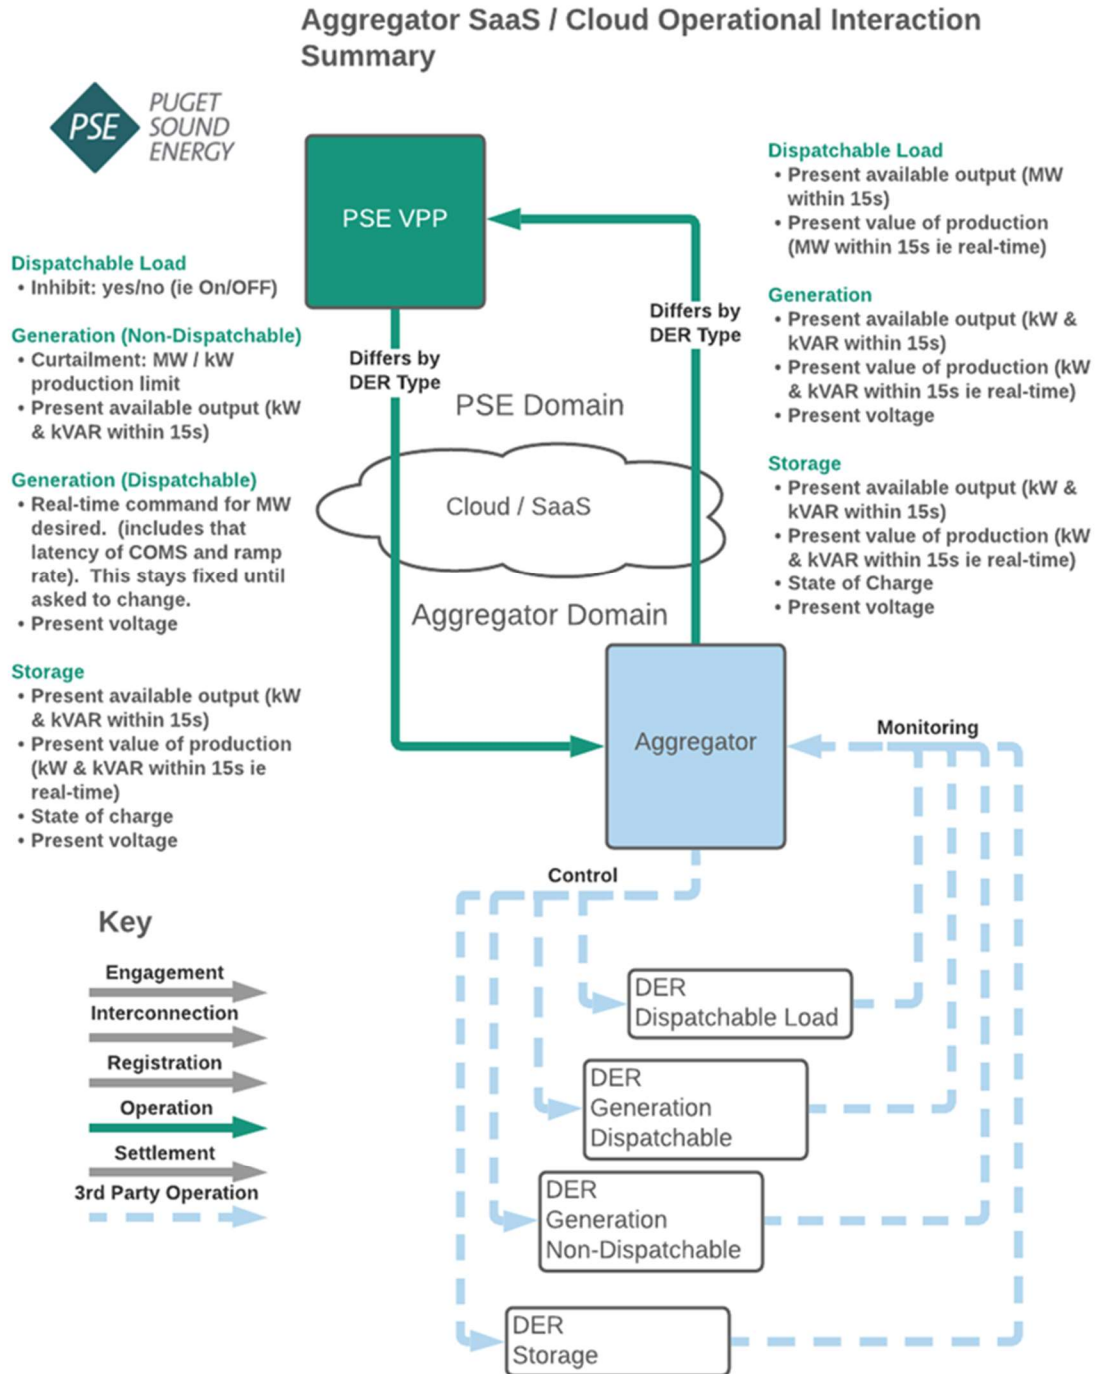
Aggregator SaaS / Cloud Operational Interaction Summary

PSE PUGET SOUND ENERGY

Dispatchable Load
• Inhibit: yes/no (ie On/OFF)

Generation (Non-Dispatchable)
• Curtailment: MW / kW production limit
• Present available output (kW & kVAR within 15s)

Generation (Dispatchable)
• Real-time command for MW desired. (includes that latency of COMS and ramp rate). This stays fixed until asked to change.
• Present voltage

Storage
• Present available output (kW & kVAR within 15s)
• Present value of production (kW & kVAR within 15s ie real-time)
• State of charge
• Present voltage

PSE VPP

Differs by DER Type

Differs by DER Type

PSE Domain

Cloud / SaaS

Aggregator Domain

Aggregator

Monitoring

Control

Dispatchable Load
• Present available output (MW within 15s)
• Present value of production (MW within 15s ie real-time)

Generation
• Present available output (kW & kVAR within 15s)
• Present value of production (kW & kVAR within 15s ie real-time)
• Present voltage

Storage
• Present available output (kW & kVAR within 15s)
• Present value of production (kW & kVAR within 15s ie real-time)
• State of Charge
• Present voltage

Key
Engagement
Interconnection
Registration
Operation
Settlement
3rd Party Operation

DER Dispatchable Load

DER Generation Dispatchable

DER Generation Non-Dispatchable

DER Storage